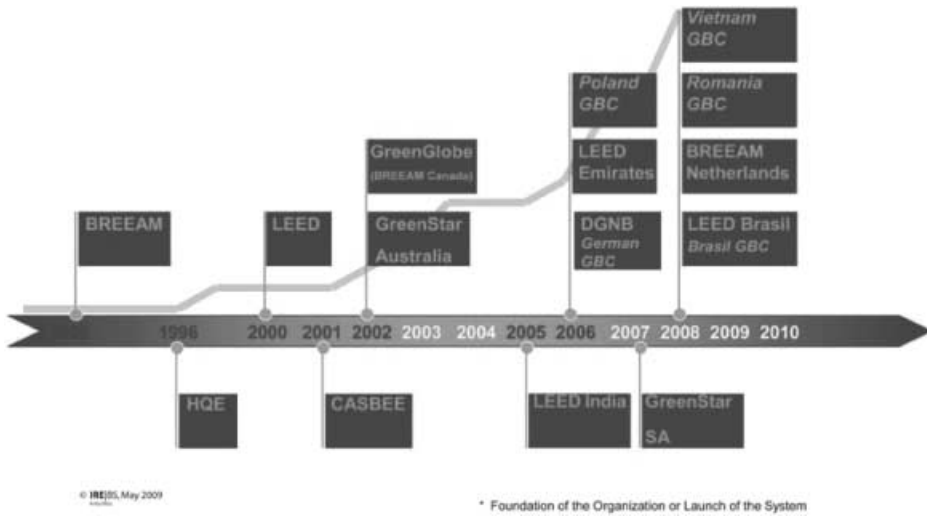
Vietnam GBC

Poland GBC

Romania GBC

GreenGlobe
(BREEAM Canada)

LEED Emirates

BREEAM Netherlands

BREEAM

LEED

GreenStar Australia

DGNB
German GBC

LEED Brasil
Brasil GBC

1996 2000 2001 2002 2003 2004 2005 2006 2007 2008 2009 2010

HQE

CASBEE

LEED India

GreenStar SA

© IRE|BS, May 2009

* Foundation of the Organization or Launch of the System